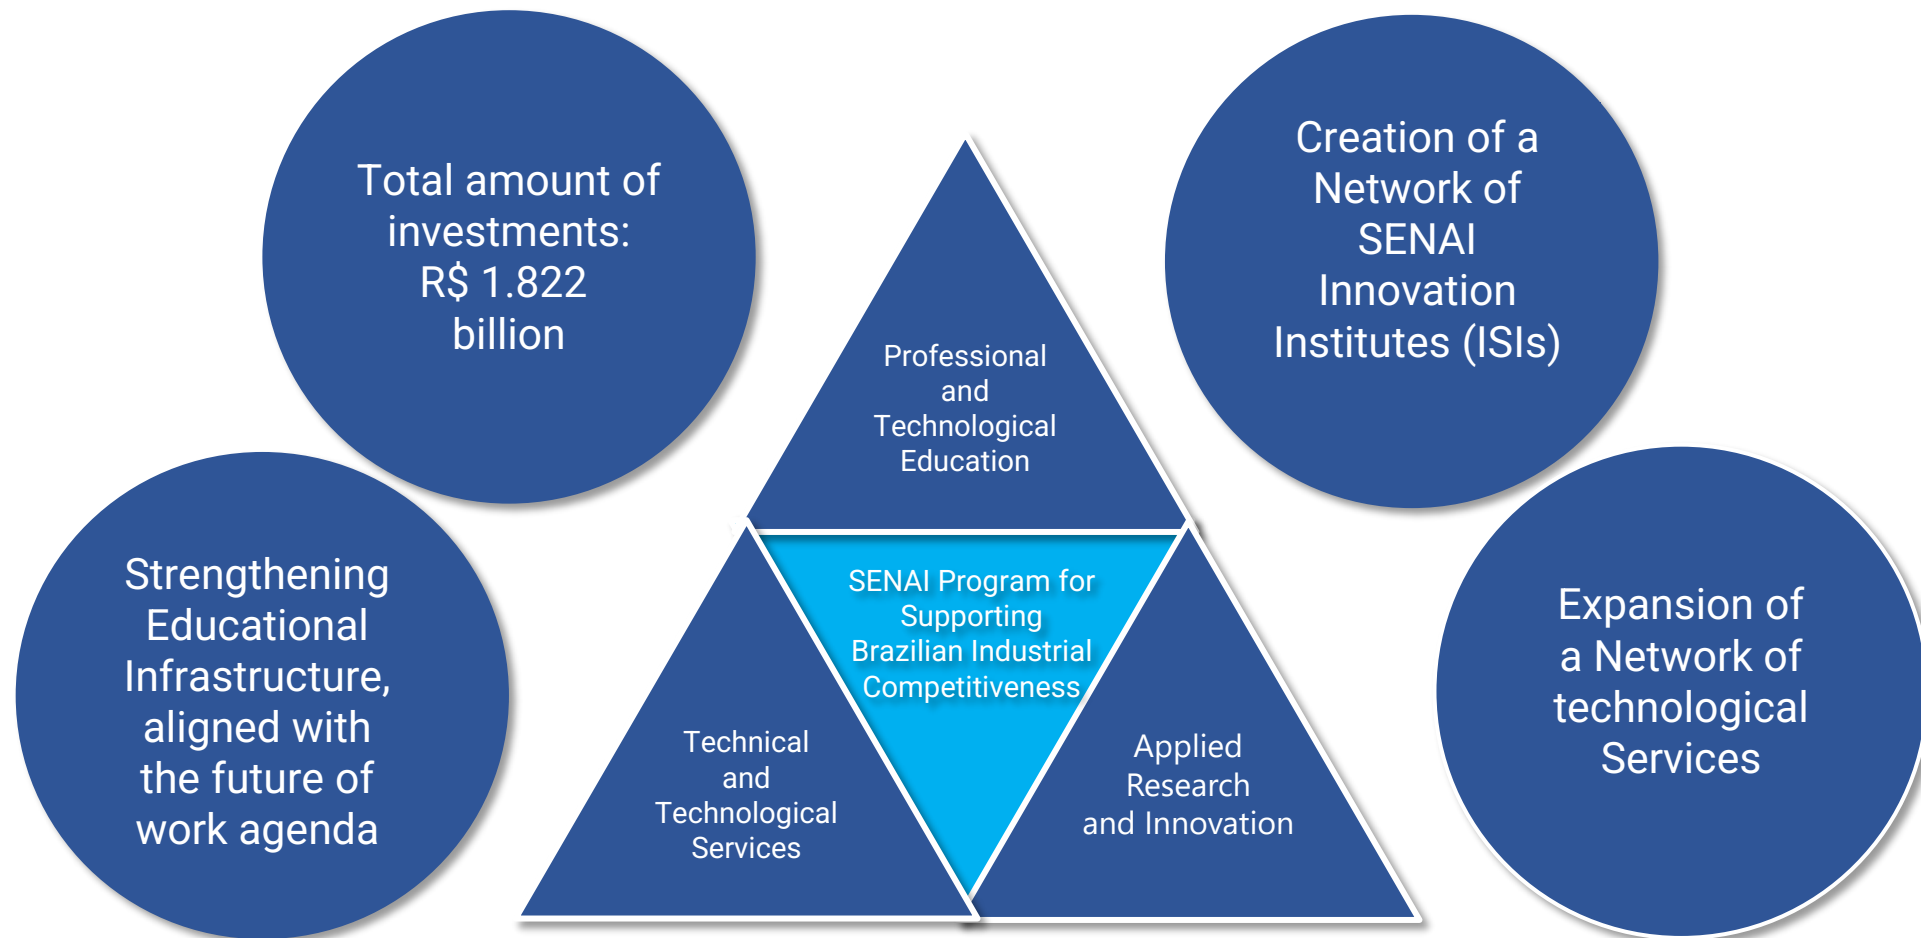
Total amount of investments: R$ 1.822 billion

Creation of a Network of SENAI Innovation Institutes (ISIs)

Professional and Technological Education

SENAI Program for Supporting Brazilian Industrial Competitiveness

Technical and Technological Services

Applied Research and Innovation

Strengthening Educational Infrastructure, aligned with the future of work agenda

Expansion of a Network of technological Services